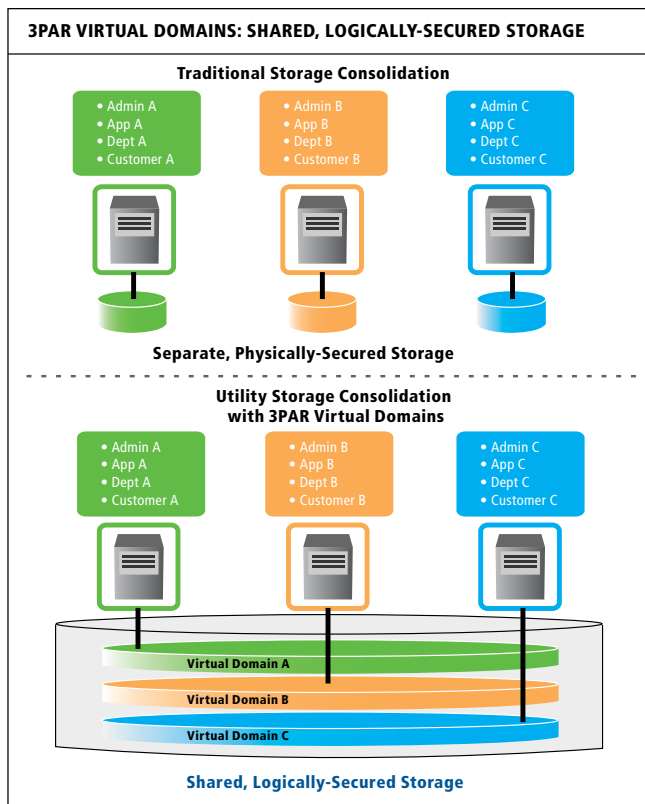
3PAR VIRTUAL DOMAINS: SHARED, LOGICALLY-SECURED STORAGE

Traditional Storage Consolidation

• Admin A
• App A
• Dept A
• Customer A

• Admin B
• App B
• Dept B
• Customer B

• Admin C
• App C
• Dept C
• Customer C

Separate, Physically-Secured Storage

Utility Storage Consolidation with 3PAR Virtual Domains

• Admin A
• App A
• Dept A
• Customer A

• Admin B
• App B
• Dept B
• Customer B

• Admin C
• App C
• Dept C
• Customer C

Virtual Domain A

Virtual Domain B

Virtual Domain C

Shared, Logically-Secured Storage